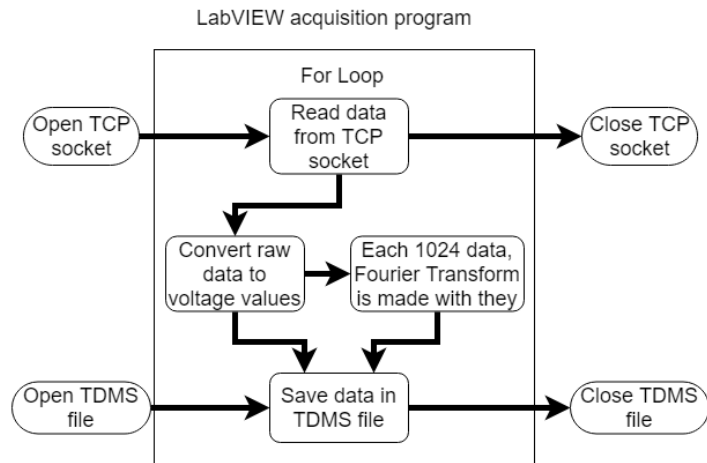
LabVIEW acquisition program

For Loop

Open TCP socket

Read data from TCP socket

Close TCP socket

Convert raw data to voltage values

Each 1024 data, Fourier Transform is made with they

Open TDMS file

Save data in TDMS file

Close TDMS file